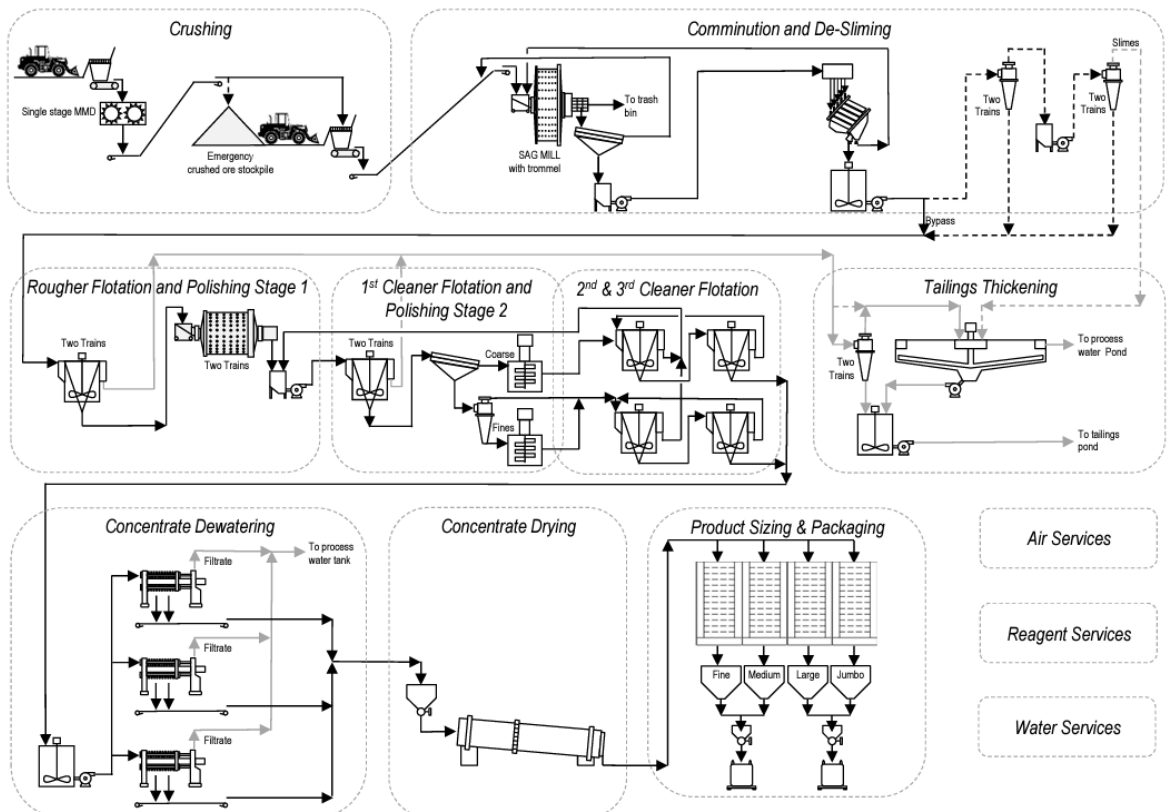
Crushing

Single stage MMD

Emergency crushed ore stockpile

Comminution and De-Sliming

To trash bin

SAG MILL with trommel

Two Trains

Two Trains

Slimes

Bypass

Rougher Flotation and Polishing Stage 1

Two Trains

Two Trains

1st Cleaner Flotation and Polishing Stage 2

Two Trains

Coarse

Fines

2nd & 3rd Cleaner Flotation

Tailings Thickening

Two Trains

To process water Pond

To tailings pond

Concentrate Dewatering

Filtrate

To process water tank

Filtrate

Filtrate

Concentrate Drying

Product Sizing & Packaging

Fine

Medium

Large

Jumbo

Air Services

Reagent Services

Water Services